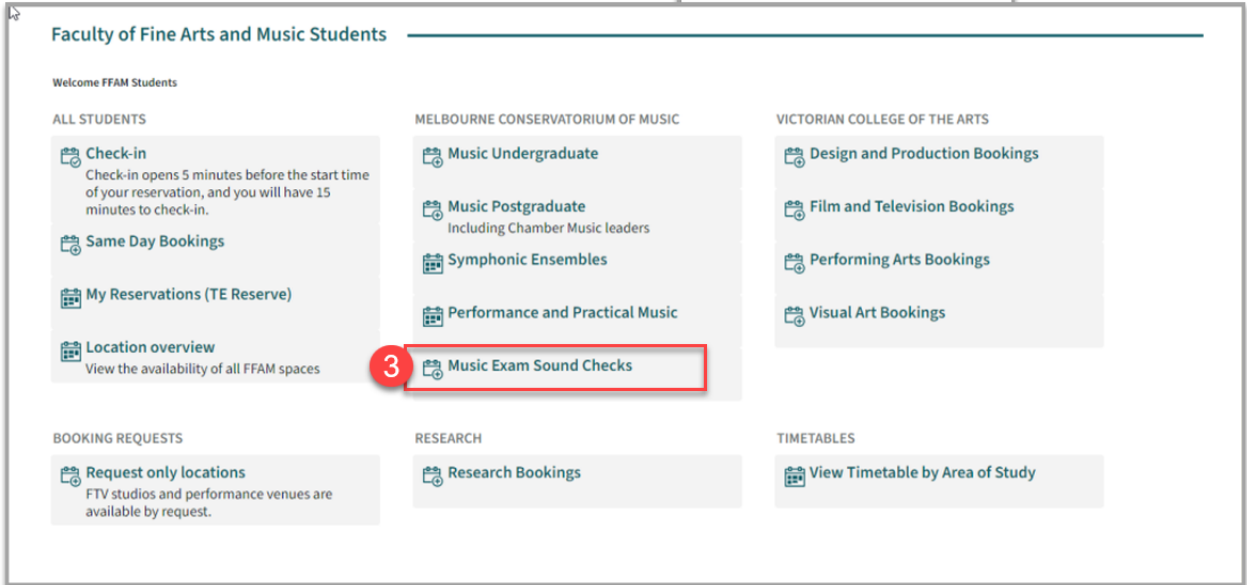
Faculty of Fine Arts and Music Students

Welcome FFAM Students

ALL STUDENTS

Check-in
Check-in opens 5 minutes before the start time of your reservation, and you will have 15 minutes to check-in.

Same Day Bookings

My Reservations (TE Reserve)

Location overview
View the availability of all FFAM spaces

MELBOURNE CONSERVATORIUM OF MUSIC

Music Undergraduate

Music Postgraduate
Including Chamber Music leaders

Symphonic Ensembles

Performance and Practical Music

3

Music Exam Sound Checks

VICTORIAN COLLEGE OF THE ARTS

Design and Production Bookings

Film and Television Bookings

Performing Arts Bookings

Visual Art Bookings

BOOKING REQUESTS

Request only locations
FTV studios and performance venues are available by request.

RESEARCH

Research Bookings

TIMETABLES

View Timetable by Area of Study